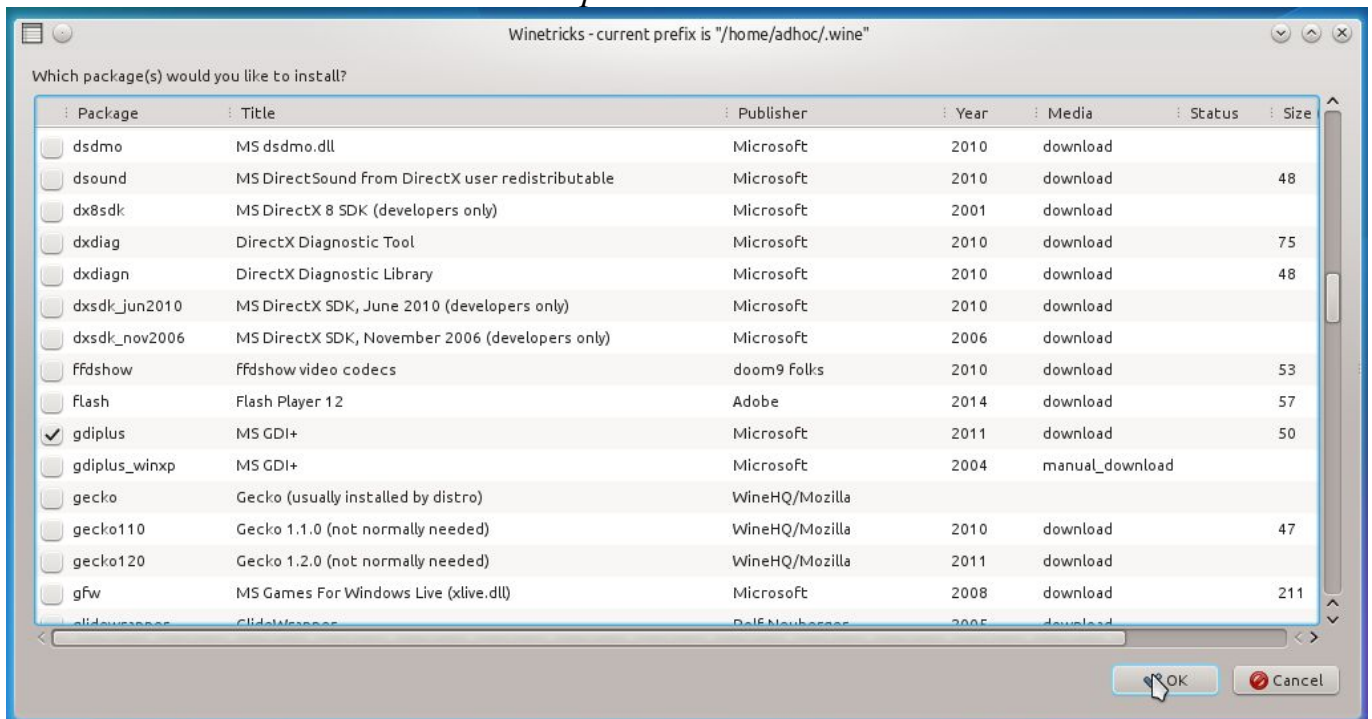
Winetricks - current prefix is "/home/adhoc/.wine"

Which package(s) would you like to install?

| Package | Title | Publisher | Year | Media | Status | Size |
|---|---|---|---|---|---|---|
| dsdmo | MS dsdmo.dll | Microsoft | 2010 | download | | |
| dsound | MS DirectSound from DirectX user redistributable | Microsoft | 2010 | download | | 48 |
| dx8sdk | MS DirectX 8 SDK (developers only) | Microsoft | 2001 | download | | |
| dxdiag | DirectX Diagnostic Tool | Microsoft | 2010 | download | | 75 |
| dxdiagn | DirectX Diagnostic Library | Microsoft | 2010 | download | | 48 |
| dxsdk_jun2010 | MS DirectX SDK, June 2010 (developers only) | Microsoft | 2010 | download | | |
| dxsdk_nov2006 | MS DirectX SDK, November 2006 (developers only) | Microsoft | 2006 | download | | |
| ffdshow | ffdshow video codecs | doom9 folks | 2010 | download | | 53 |
| flash | Flash Player 12 | Adobe | 2014 | download | | 57 |
| gdiplus | MS GDI+ | Microsoft | 2011 | download | | 50 |
| gdiplus_winxp | MS GDI+ | Microsoft | 2004 | manual_download | | |
| gecko | Gecko (usually installed by distro) | WineHQ/Mozilla | | | | |
| gecko110 | Gecko 1.1.0 (not normally needed) | WineHQ/Mozilla | 2010 | download | | 47 |
| gecko120 | Gecko 1.2.0 (not normally needed) | WineHQ/Mozilla | 2011 | download | | |
| gfw | MS Games For Windows Live (xlive.dll) | Microsoft | 2008 | download | | 211 |
| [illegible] | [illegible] | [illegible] | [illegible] | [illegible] | | |

OK

Cancel